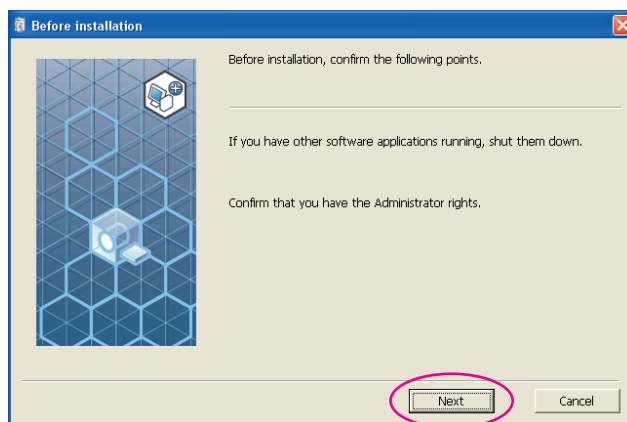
Before installation

Before installation, confirm the following points.

If you have other software applications running, shut them down.

Confirm that you have the Administrator rights.

Next

Cancel